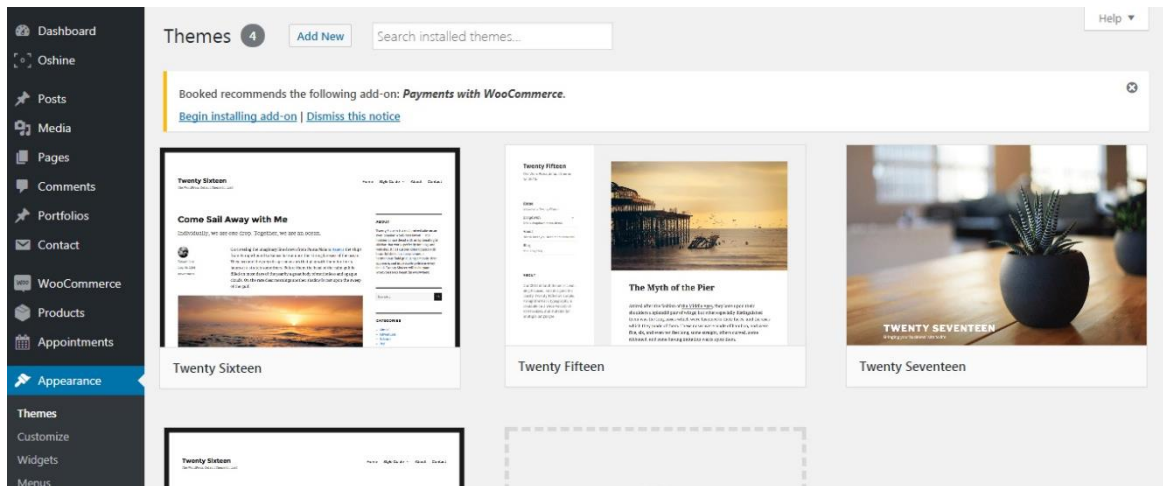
Dashboard
Oshine
Posts
Media
Pages
Comments
Portfolios
Contact
WooCommerce
Products
Appointments
Appearance
Themes
Customize
Widgets
Menus

Themes 4 Add New Search installed themes...

Help ▾

Booked recommends the following add-on: *Payments with WooCommerce*.

Begin installing add-on | Dismiss this notice

Twenty Sixteen
Come Sail Away with Me
Individually, we are one drop. Together, we are an ocean.

Twenty Sixteen

Twenty Fifteen
The Myth of the Pier

Twenty Fifteen

TWENTY SEVENTEEN

Twenty Seventeen

Twenty Sixteen